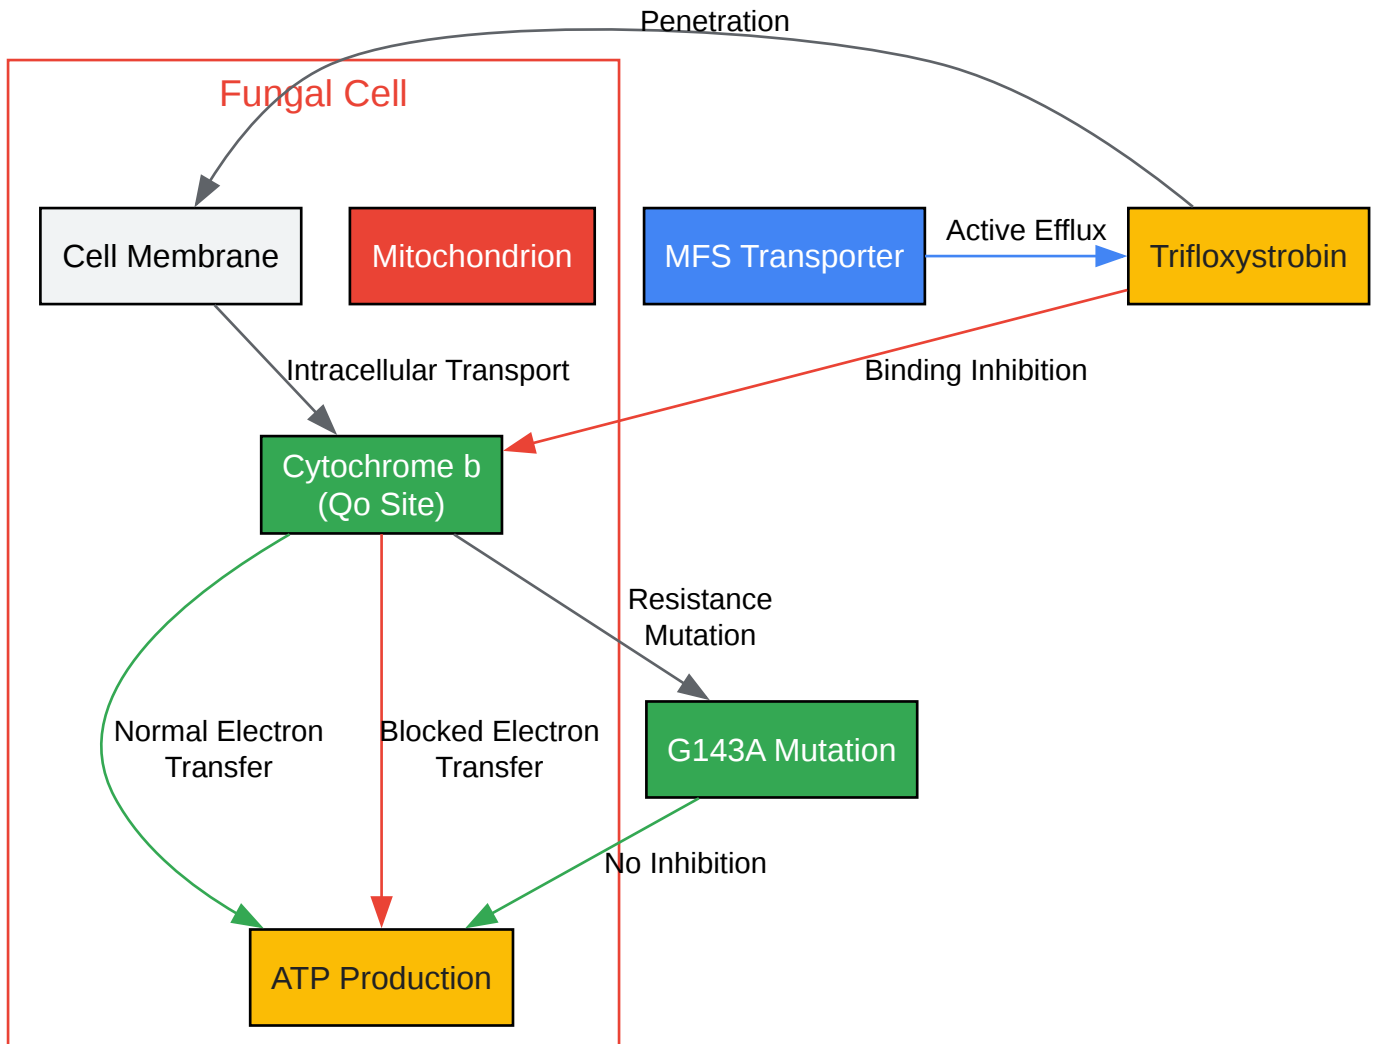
Penetration

Fungal Cell

Cell Membrane

Mitochondrion

MFS Transporter

Active Efflux

Trifloxystrobin

Intracellular Transport

Binding Inhibition

Cytochrome b (Qo Site)

Resistance Mutation

Normal Electron Transfer

Blocked Electron Transfer

G143A Mutation

No Inhibition

ATP Production